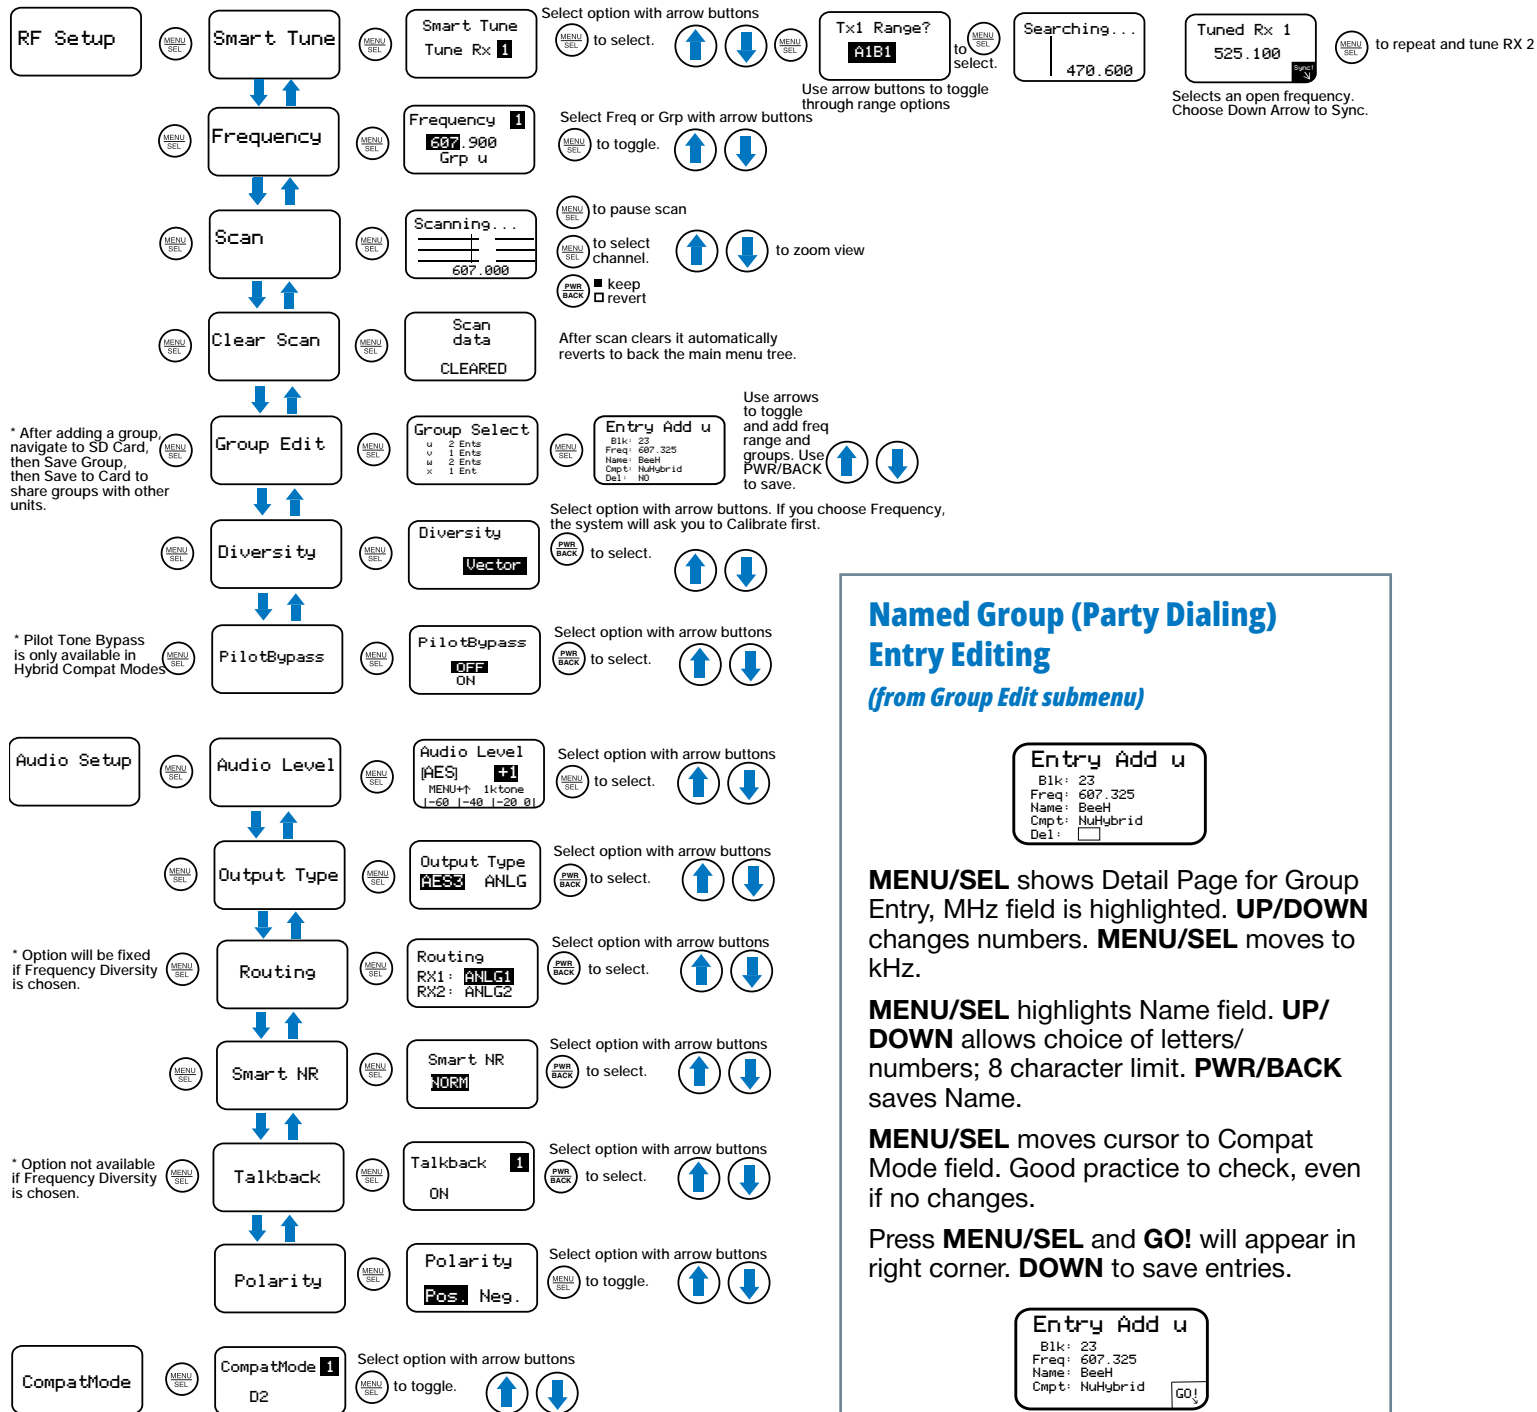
RF Setup

MENU SEL

Smart Tune

MENU SEL

Smart Tune
Tune Rx 1

Select option with arrow buttons

MENU SEL to select.

MENU SEL

Tx1 Range?
A1B1

MENU SEL to select.

Use arrow buttons to toggle through range options

Searching...
470.600

Tuned Rx 1
525.100
Sync!

MENU SEL to repeat and tune RX 2

Selects an open frequency. Choose Down Arrow to Sync.

MENU SEL

Frequency

MENU SEL

Frequency 1
607.900
Grp u

Select Freq or Grp with arrow buttons

MENU SEL to toggle.

MENU SEL

Scan

MENU SEL

Scanning...
607.000

MENU SEL to pause scan

MENU SEL to select channel.

to zoom view

PWR BACK ■ keep □ revert

MENU SEL

Clear Scan

MENU SEL

Scan data
CLEARED

After scan clears it automatically reverts to back the main menu tree.

* After adding a group, navigate to SD Card, then Save Group, then Save to Card to share groups with other units.

MENU SEL

Group Edit

MENU SEL

Group Select
u 2 Ents
v 1 Ents
w 2 Ents
x 1 Ent

MENU SEL

Entry Add u
Blk: 23
Freq: 607.325
Name: BeeH
Cmpt: NuHybrid
Del: NO

Use arrows to toggle and add freq range and groups. Use PWR/BACK to save.

MENU SEL

Diversity

MENU SEL

Diversity
Vector

Select option with arrow buttons. If you choose Frequency, the system will ask you to Calibrate first.

PWR BACK to select.

* Pilot Tone Bypass is only available in Hybrid Compat Modes

MENU SEL

PilotBypass

MENU SEL

PilotBypass
OFF
ON

Select option with arrow buttons

PWR BACK to select.

Audio Setup

MENU SEL

Audio Level

MENU SEL

Audio Level
[AES] +1
MENU+↑ 1ktone
|-60 |-40 |-20 0|

Select option with arrow buttons

MENU SEL to select.

MENU SEL

Output Type

MENU SEL

Output Type
AES3 ANLG

Select option with arrow buttons

PWR BACK to select.

* Option will be fixed if Frequency Diversity is chosen.

MENU SEL

Routing

MENU SEL

Routing
RX1: ANLG1
RX2: ANLG2

Select option with arrow buttons

PWR BACK to select.

MENU SEL

Smart NR

MENU SEL

Smart NR
NORM

Select option with arrow buttons

PWR BACK to select.

* Option not available if Frequency Diversity is chosen.

MENU SEL

Talkback

MENU SEL

Talkback 1
ON

Select option with arrow buttons

PWR BACK to select.

Polarity

MENU SEL

Polarity
Pos. Neg.

Select option with arrow buttons

MENU SEL to toggle.

CompatMode

MENU SEL

CompatMode 1
D2

Select option with arrow buttons

MENU SEL to toggle.

Named Group (Party Dialing) Entry Editing

(from Group Edit submenu)

Entry Add u
Blk: 23
Freq: 607.325
Name: BeeH
Cmpt: NuHybrid
Del: □

**MENU/SEL** shows Detail Page for Group Entry, MHz field is highlighted. **UP/DOWN** changes numbers. **MENU/SEL** moves to kHz.

**MENU/SEL** highlights Name field. **UP/DOWN** allows choice of letters/ numbers; 8 character limit. **PWR/BACK** saves Name.

**MENU/SEL** moves cursor to Compat Mode field. Good practice to check, even if no changes.

Press **MENU/SEL** and **GO!** will appear in right corner. **DOWN** to save entries.

Entry Add u
Blk: 23
Freq: 607.325
Name: BeeH
Cmpt: NuHybrid
GO!